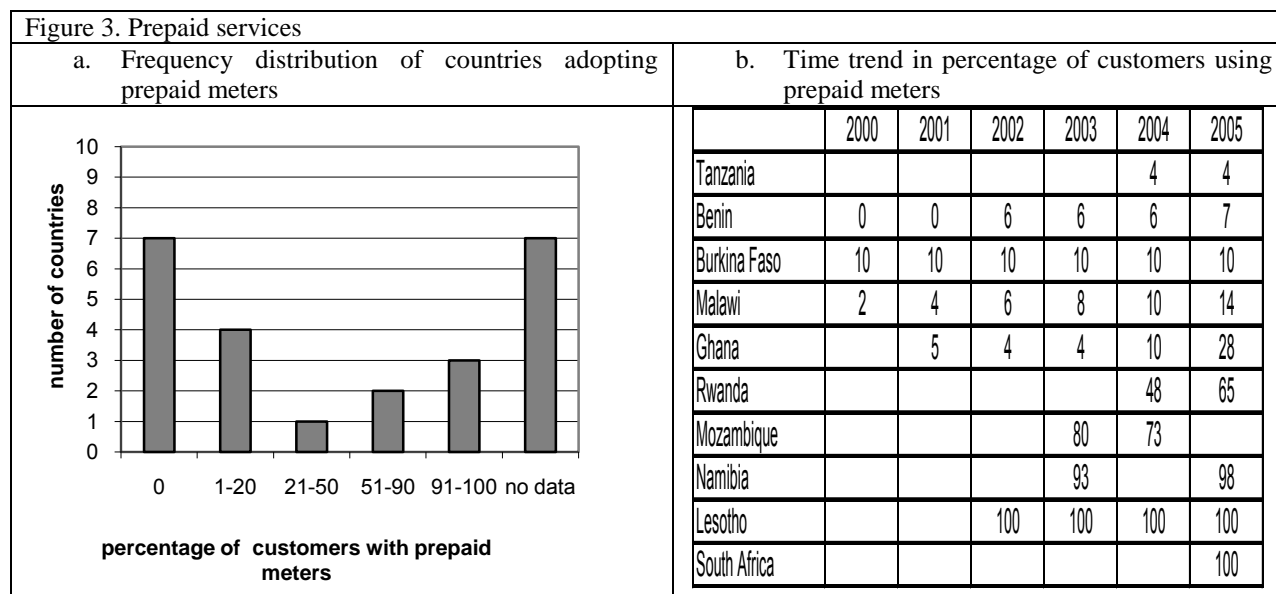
Figure 3. Prepaid services

a. Frequency distribution of countries adopting prepaid meters

b. Time trend in percentage of customers using prepaid meters

10
9
8
7
6
5
4
3
2
1
0

number of countries

0
1-20
21-50
51-90
91-100
no data

percentage of customers with prepaid meters

| | 2000 | 2001 | 2002 | 2003 | 2004 | 2005 |
|---|---|---|---|---|---|---|
| Tanzania | | | | | 4 | 4 |
| Benin | 0 | 0 | 6 | 6 | 6 | 7 |
| Burkina Faso | 10 | 10 | 10 | 10 | 10 | 10 |
| Malawi | 2 | 4 | 6 | 8 | 10 | 14 |
| Ghana | | 5 | 4 | 4 | 10 | 28 |
| Rwanda | | | | | 48 | 65 |
| Mozambique | | | | 80 | 73 | |
| Namibia | | | | 93 | | 98 |
| Lesotho | | | 100 | 100 | 100 | 100 |
| South Africa | | | | | | 100 |